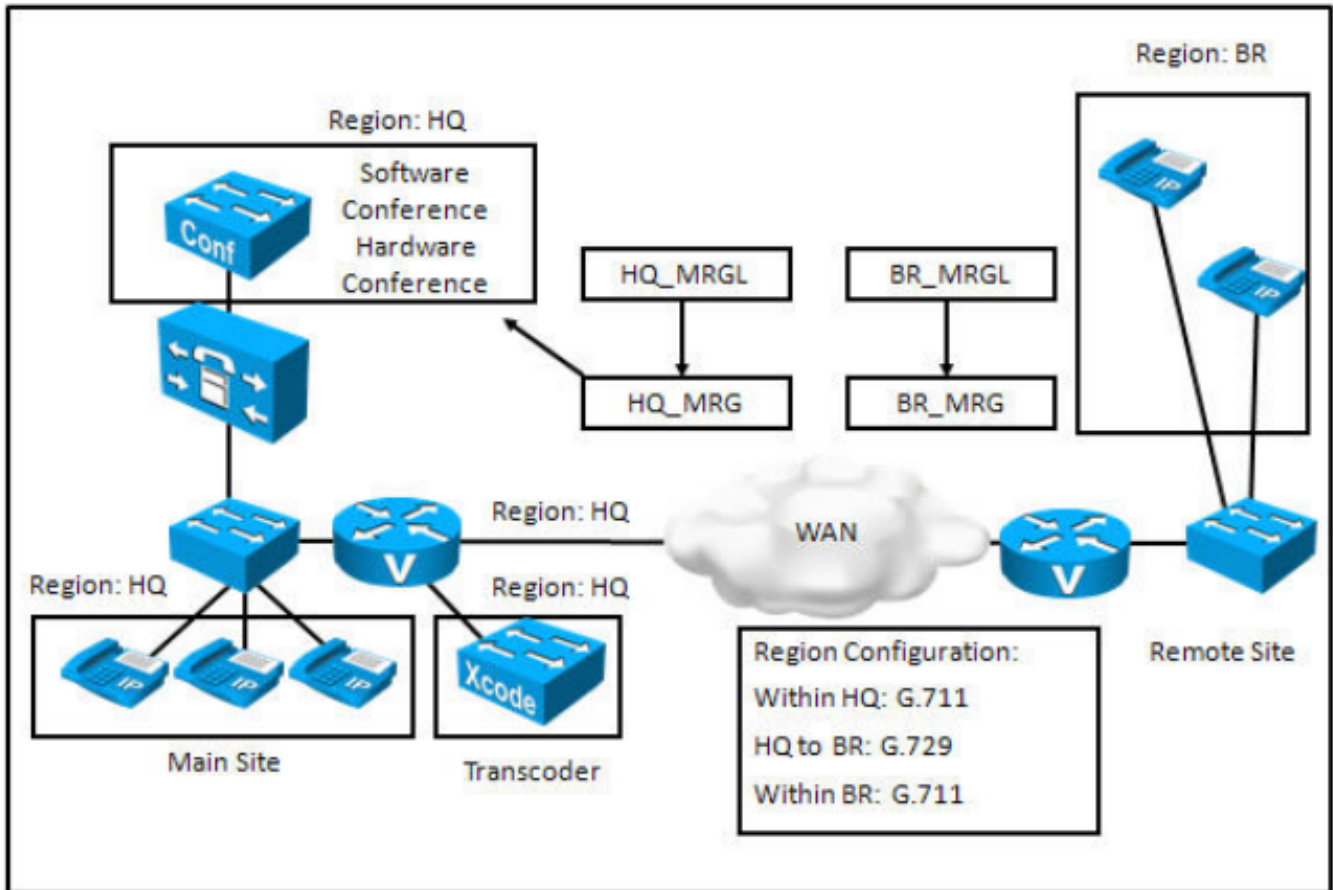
Region: BR

Region: HQ

Conf

Software Conference Hardware Conference

HQ_MRGL

BR_MRGL

HQ_MRG

BR_MRG

IP

IP

Region: HQ

WAN

V

V

Region: HQ

Region: HQ

IP IP IP

Xcode

Region Configuration:
Within HQ: G.711
HQ to BR: G.729
Within BR: G.711

Remote Site

Main Site

Transcoder